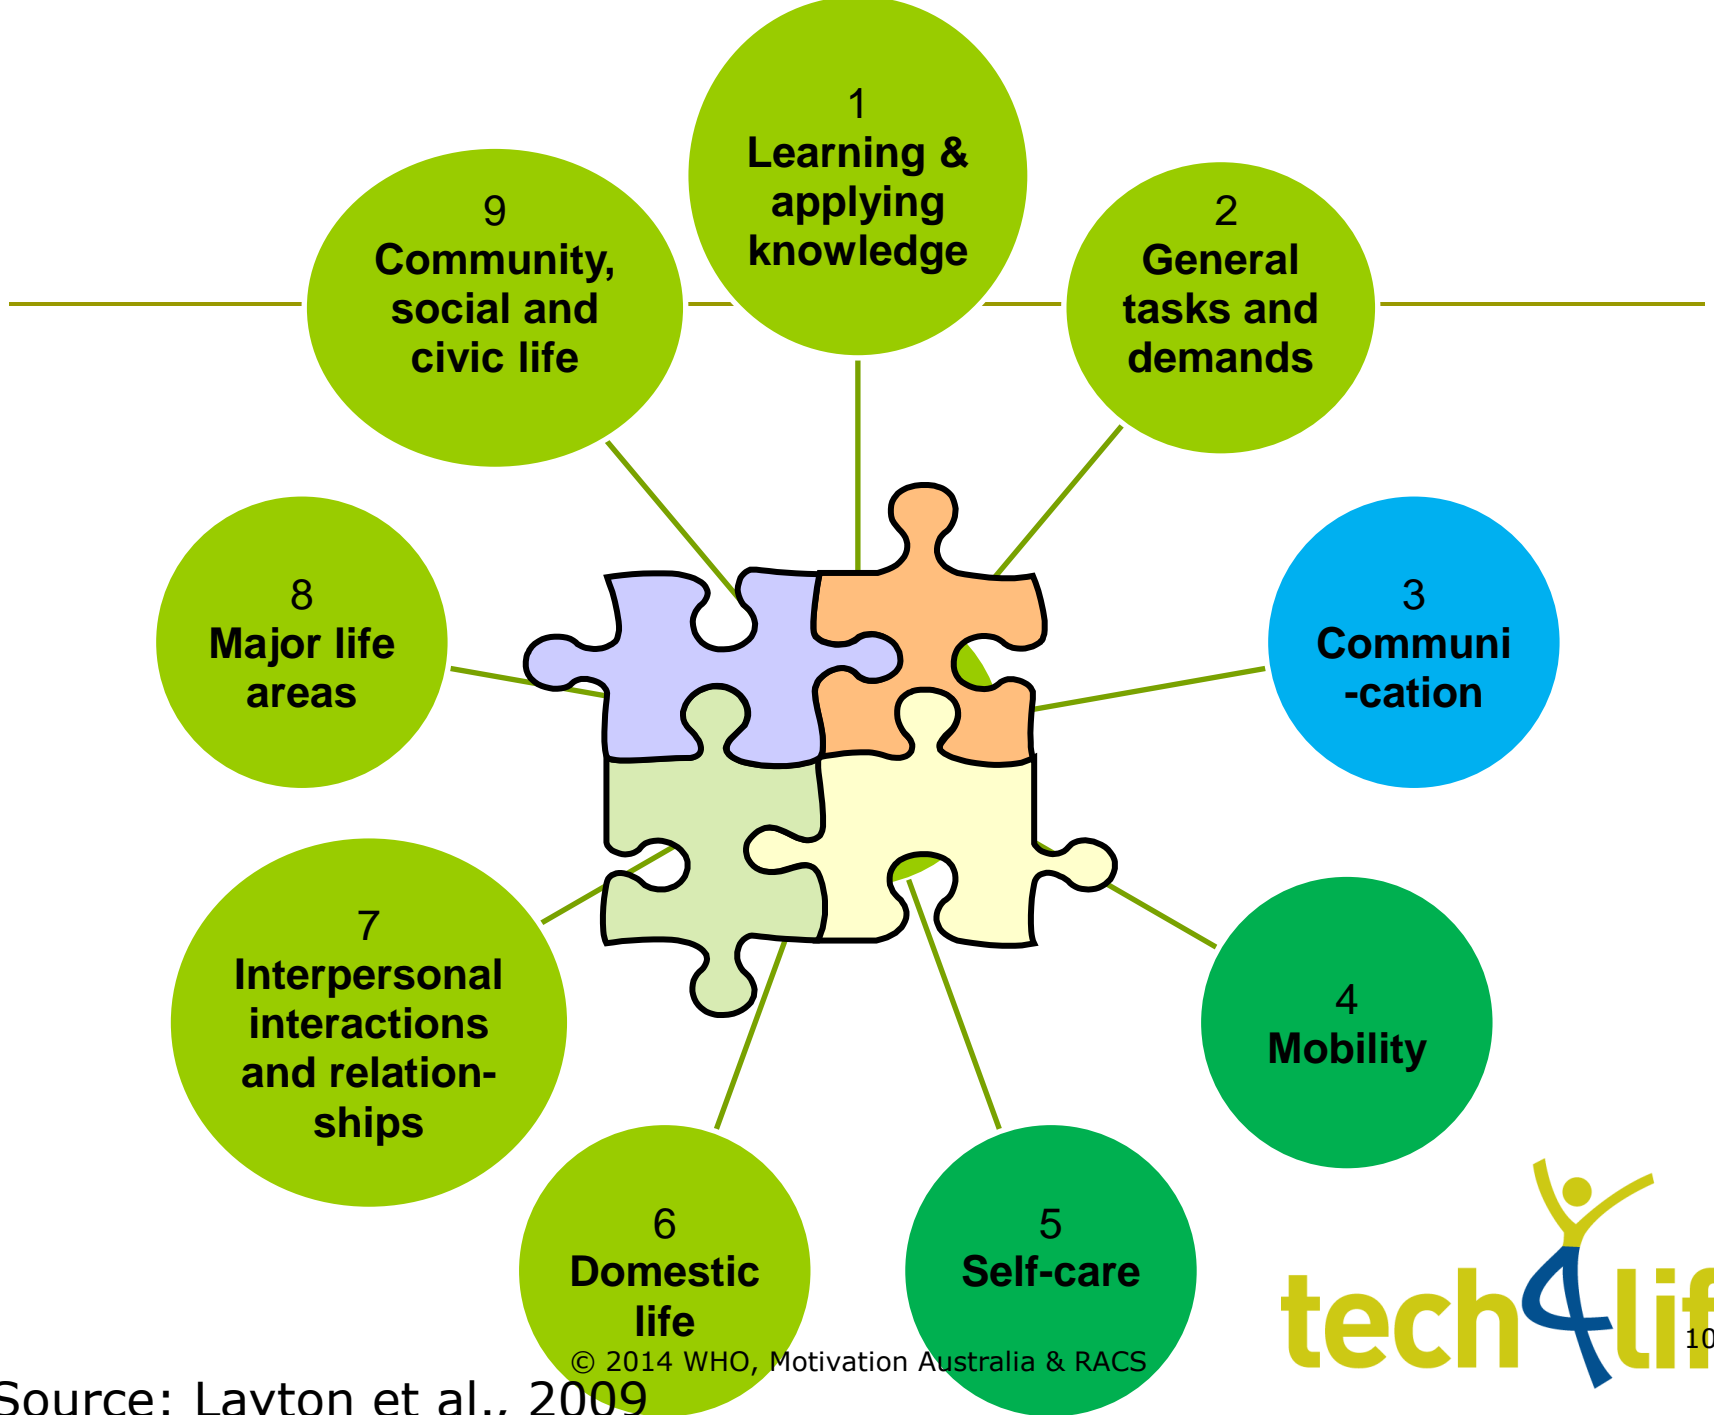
1
Learning & applying knowledge

9
Community, social and civic life

2
General tasks and demands

8
Major life areas

3
Communi -cation

7
Interpersonal interactions and relation-ships

4
Mobility

6
Domestic life

5
Self-care

© 2014 WHO, Motivation Australia & RACS

Source: Layton et al., 2009

tech4lif

10